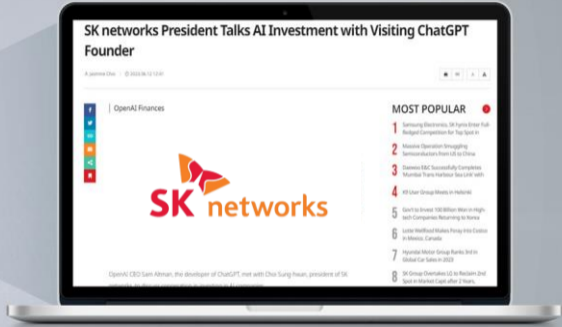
SK networks President Talks AI Investment with Visiting ChatGPT Founder

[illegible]

OpenAI Finances

SK networks

OpenAI CEO Sam Altman, the developer of ChatGPT, met with Choi Sung-hwan, president of SK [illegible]

MOST POPULAR

1 Samsung Electronics, SK hynix Enter Full-fledged Competition for Top Spot in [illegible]

2 Massive Operation Smuggling Semiconductors from US to China

3 Daewoo E&C Successfully Completes 'Mumbai Trans Harbour Sea Link' with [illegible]

4 K-Pop Group Meets in Helsinki

5 Gov't to Invest 100 Billion Won in High-tech Companies Returning to Korea

6 Lotte Wellfood Makes Foray into Costco in Mexico, Canada

7 Hyundai Motor Group Ranks 3rd in Global Car Sales in 2023

8 SK Group Overtakes LG to Reclaim 2nd Spot in Market Cap after 2 Years